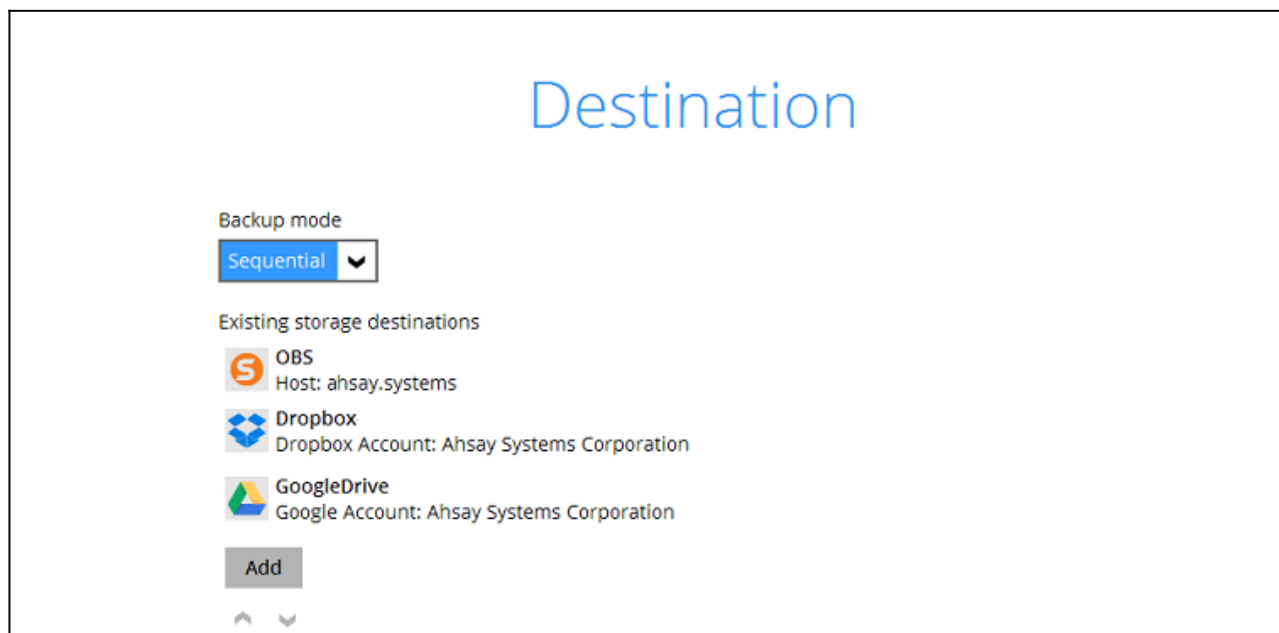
Destination

Backup mode

Sequential

Existing storage destinations

OBS
Host: ahsay.systems

Dropbox
Dropbox Account: Ahsay Systems Corporation

GoogleDrive
Google Account: Ahsay Systems Corporation

Add